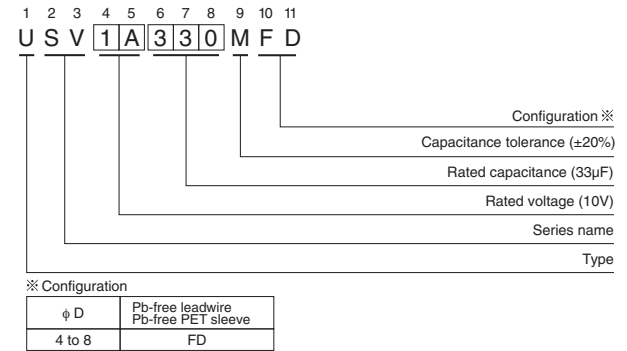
1 2 3 4 5 6 7 8 9 10 11
U S V 1 A 3 3 0 M F D

Configuration ※
Capacitance tolerance (±20%)
Rated capacitance (33μF)
Rated voltage (10V)
Series name
Type

※ Configuration

| $\phi$ D | Pb-free leadwire Pb-free PET sleeve |
|---|---|
| 4 to 8 | FD |